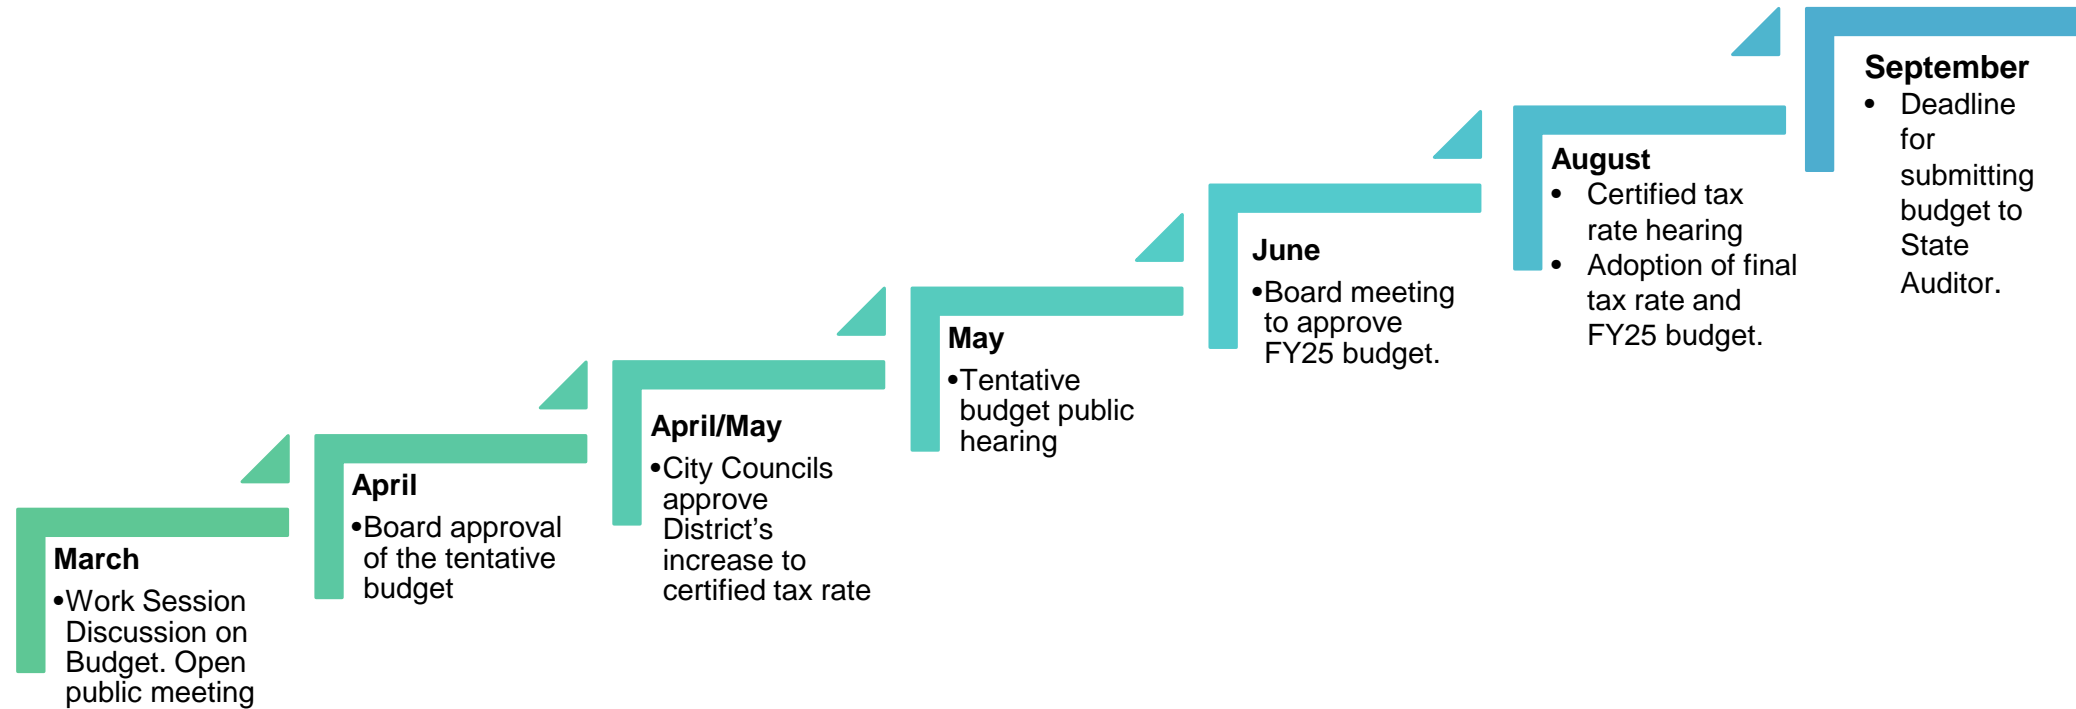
March
•Work Session Discussion on Budget. Open public meeting

April
•Board approval of the tentative budget

April/May
•City Councils approve District's increase to certified tax rate

May
•Tentative budget public hearing

June
•Board meeting to approve FY25 budget.

August
• Certified tax rate hearing
• Adoption of final tax rate and FY25 budget.

September
• Deadline for submitting budget to State Auditor.